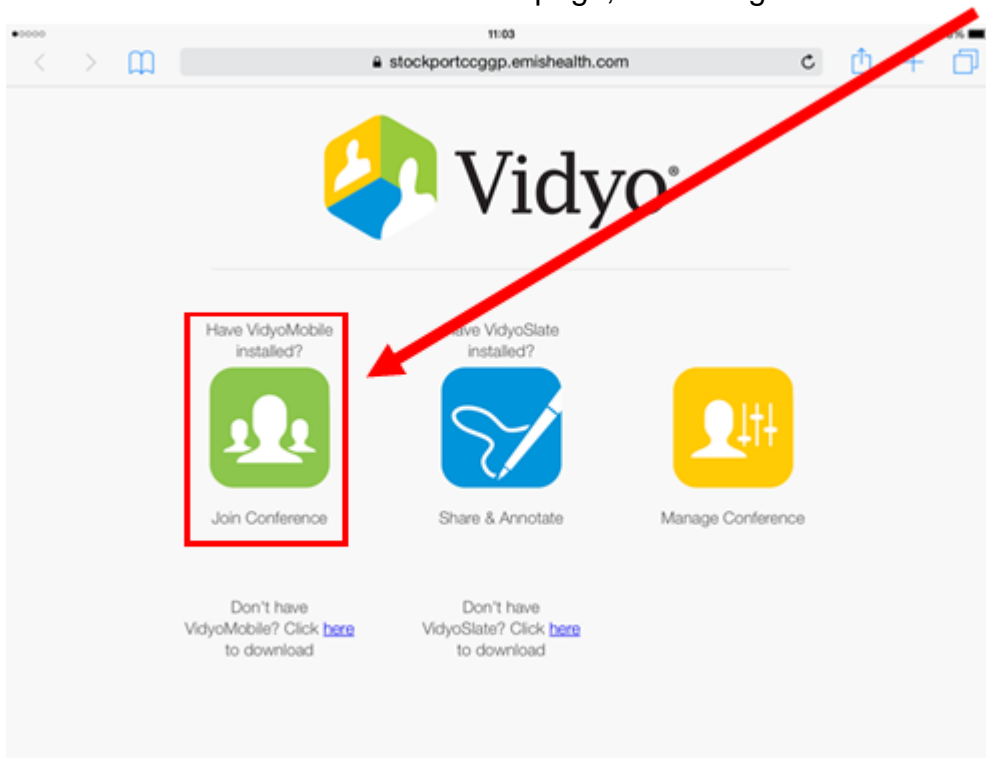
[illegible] page, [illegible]

11:03

stockportccggp.emishealth.com

Vidyo®

Have VidyoMobile installed?

Join Conference

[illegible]ave VidyoSlate installed?

Share & Annotate

Manage Conference

Don't have VidyoMobile? Click here to download

Don't have VidyoSlate? Click here to download